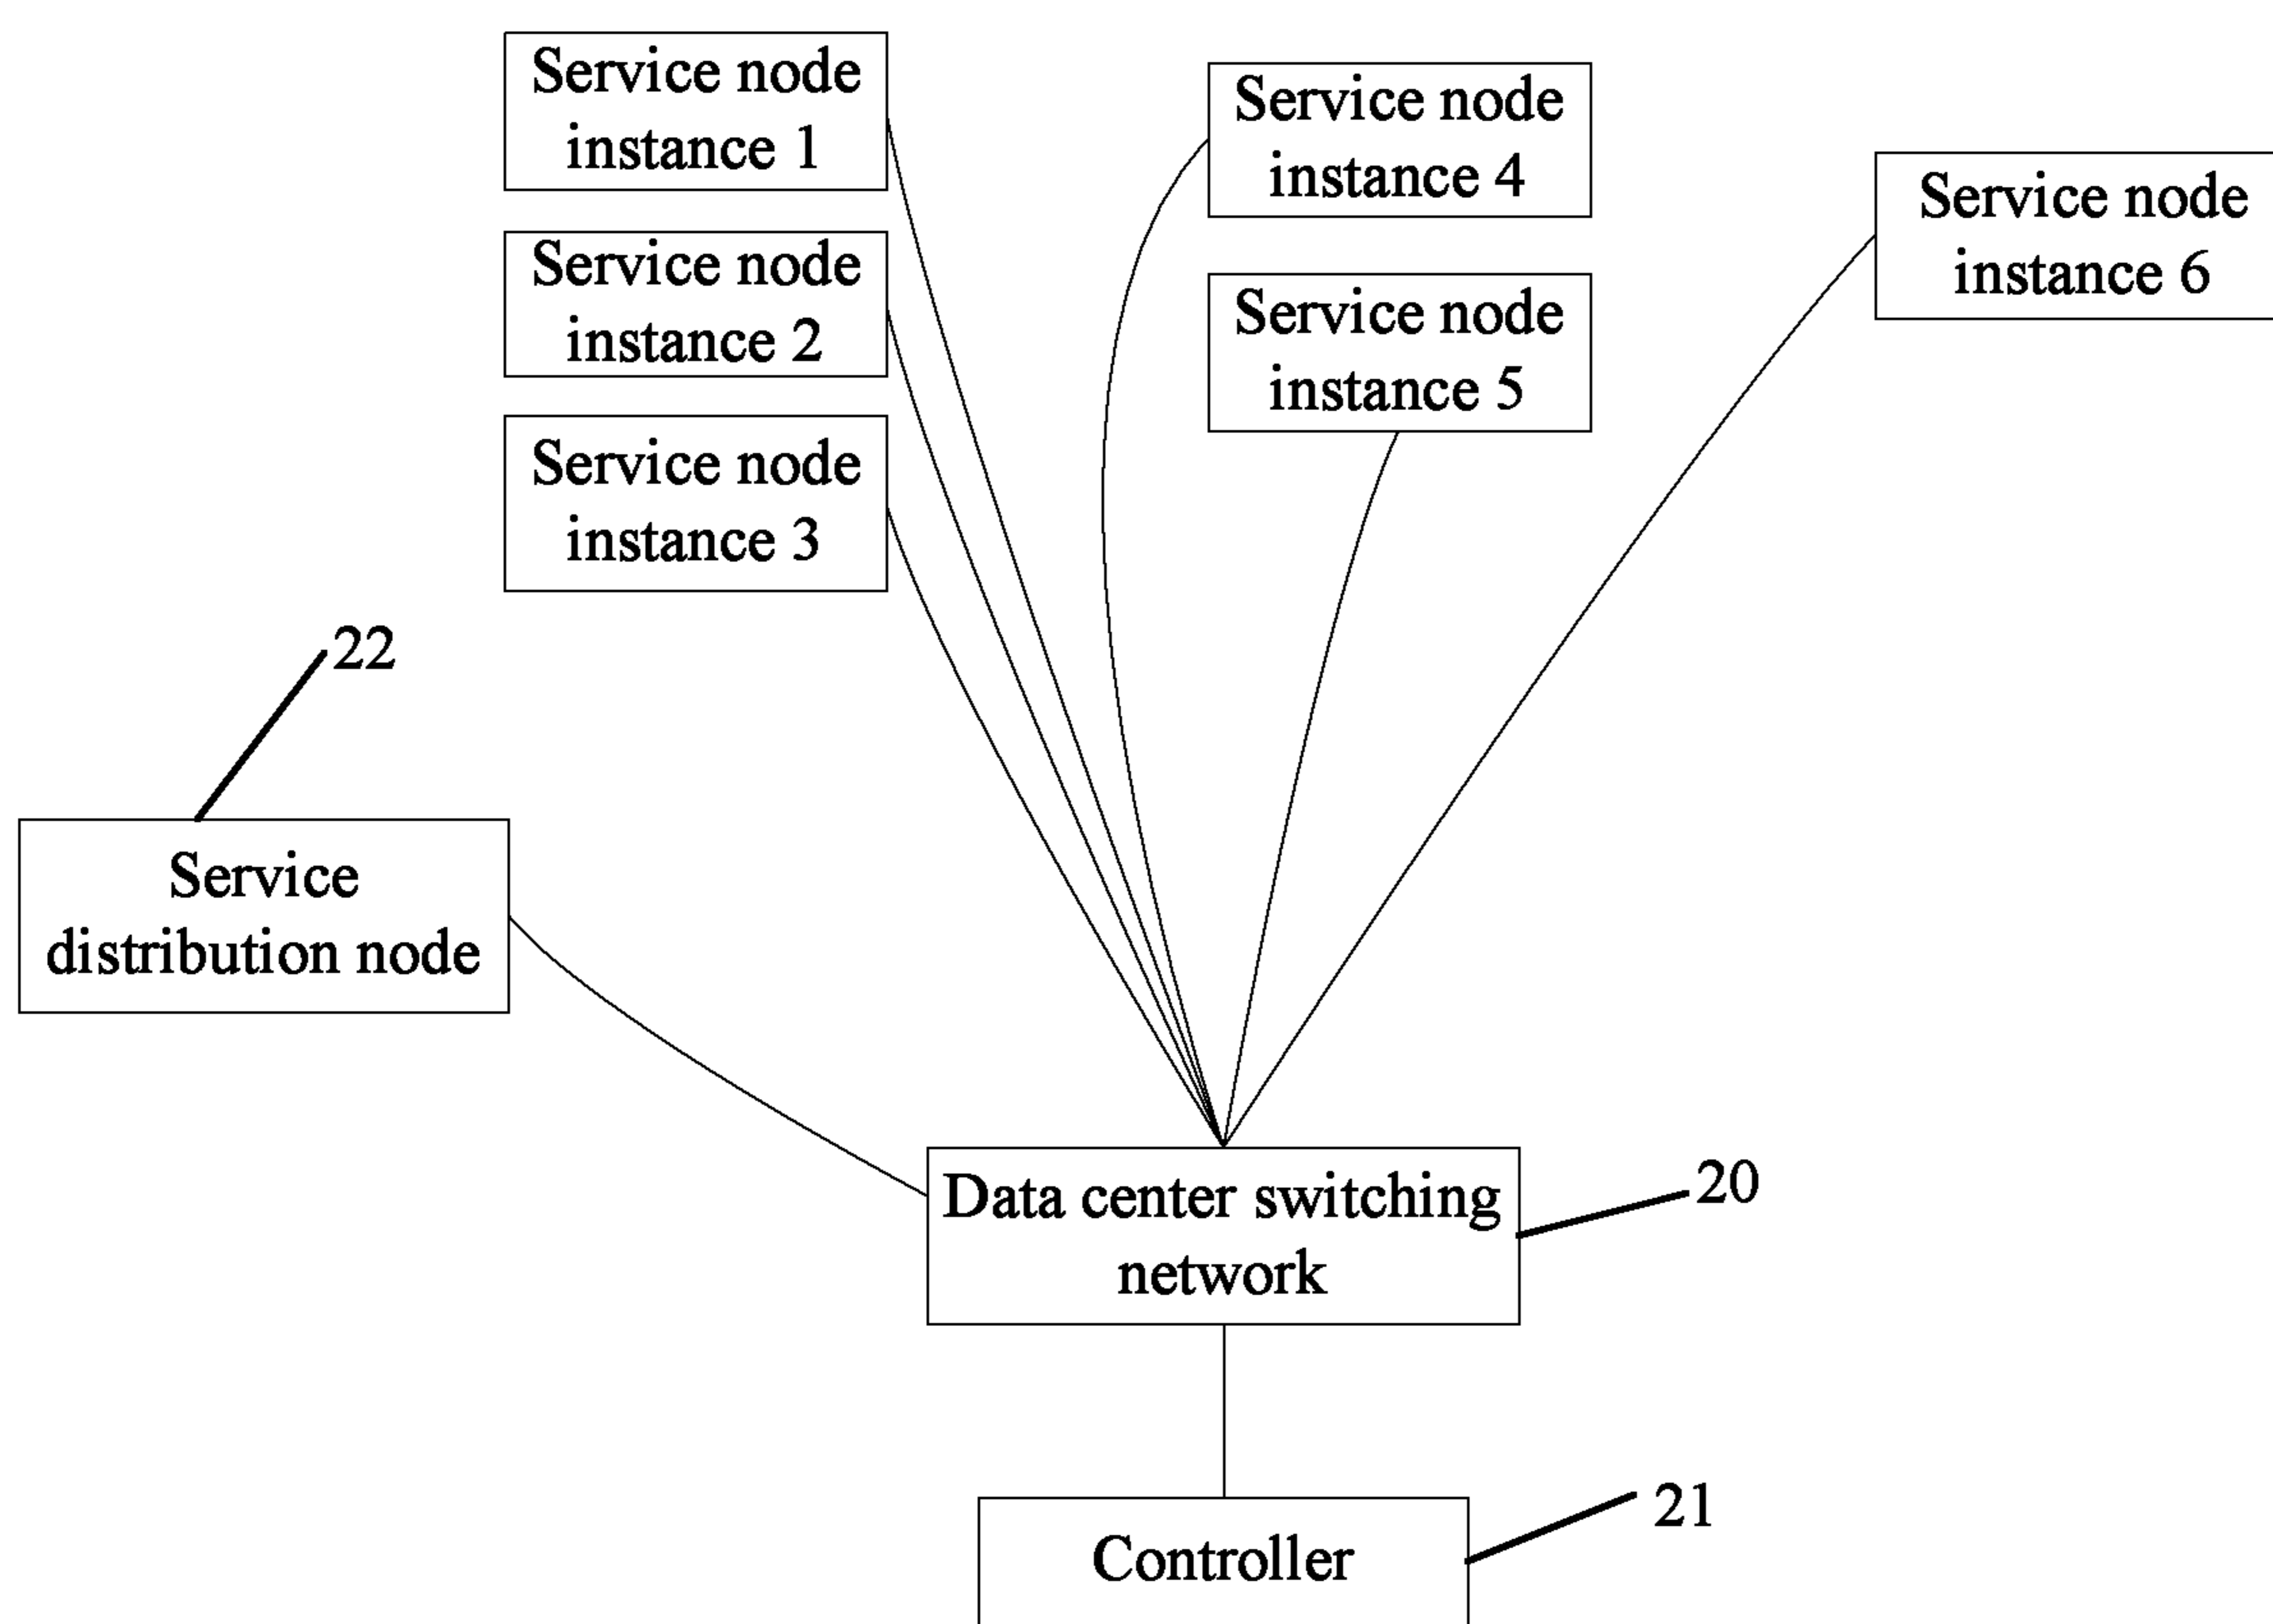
Service node instance 1

Service node instance 2

Service node instance 3

Service node instance 4

Service node instance 5

Service node instance 6

22

Service distribution node

Data center switching network

20

Controller

21